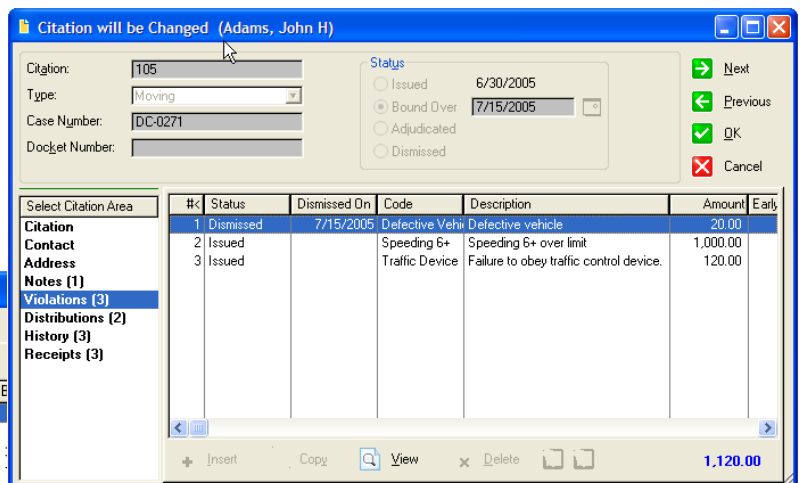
Citation will be Changed (Adams, John H)

Citation: 105
Type: Moving
Case Number: DC-0271
Docket Number:

Status
Issued 6/30/2005
Bound Over 7/15/2005
Adjudicated
Dismissed

Next
Previous
OK
Cancel

Select Citation Area
Citation
Contact
Address
Notes (1)
Violations (3)
Distributions (2)
History (3)
Receipts (3)

| #< | Status | Dismissed On | Code | Description | Amount | Early |
|---|---|---|---|---|---|---|
| 1 | Dismissed | 7/15/2005 | Defective Vehi | Defective vehicle | 20.00 | |
| 2 | Issued | | Speeding 6+ | Speeding 6+ over limit | 1,000.00 | |
| 3 | Issued | | Traffic Device | Failure to obey traffic control device. | 120.00 | |

Insert Copy View Delete

1,120.00